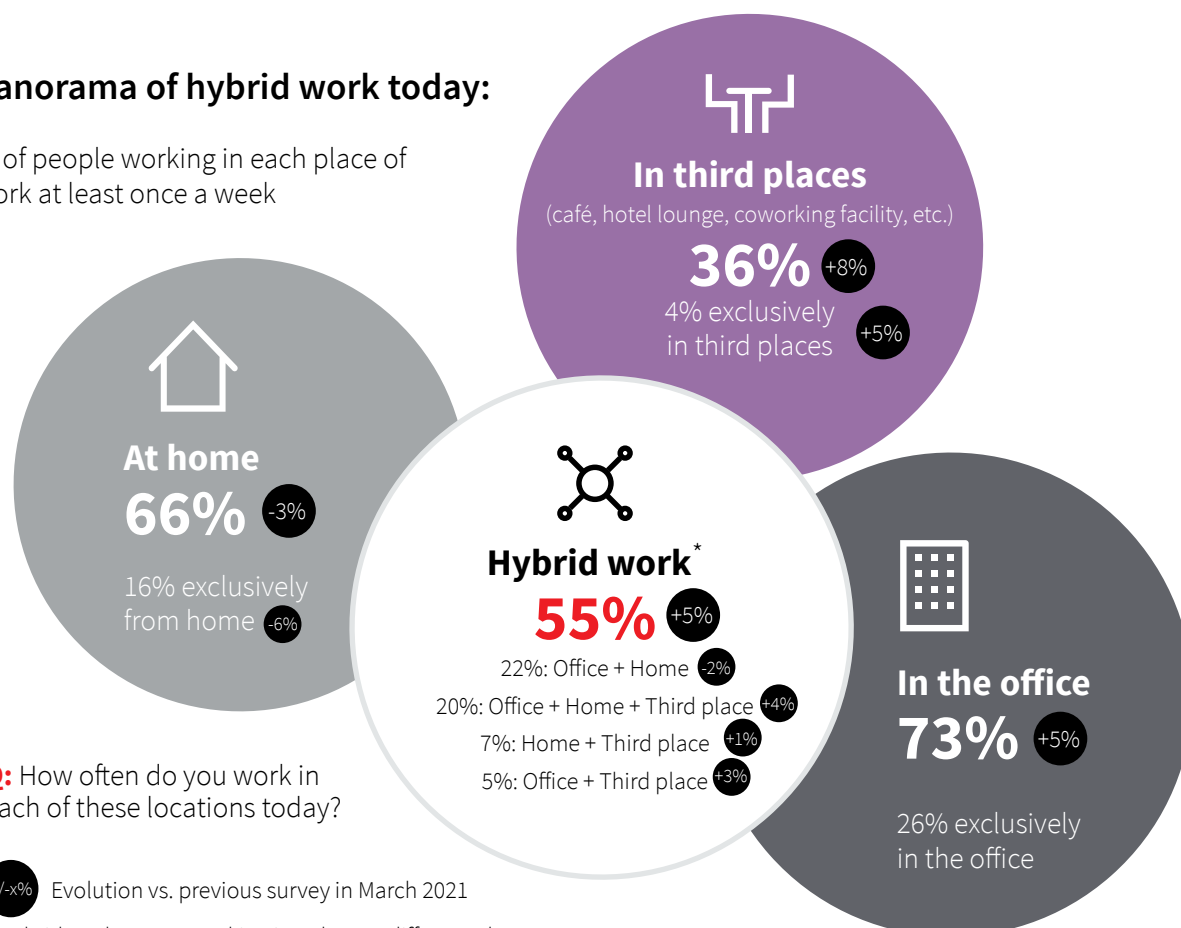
anorama of hybrid work today:

of people working in each place of ork at least once a week

In third places
(café, hotel lounge, coworking facility, etc.)
36% +8%
4% exclusively in third places +5%

At home
66% -3%
16% exclusively from home -6%

Hybrid work*
55% +5%
22%: Office + Home -2%
20%: Office + Home + Third place +4%
7%: Home + Third place +1%
5%: Office + Third place +3%

In the office
73% +5%
26% exclusively in the office

: How often do you work in ach of these locations today?

/-x% Evolution vs. previous survey in March 2021